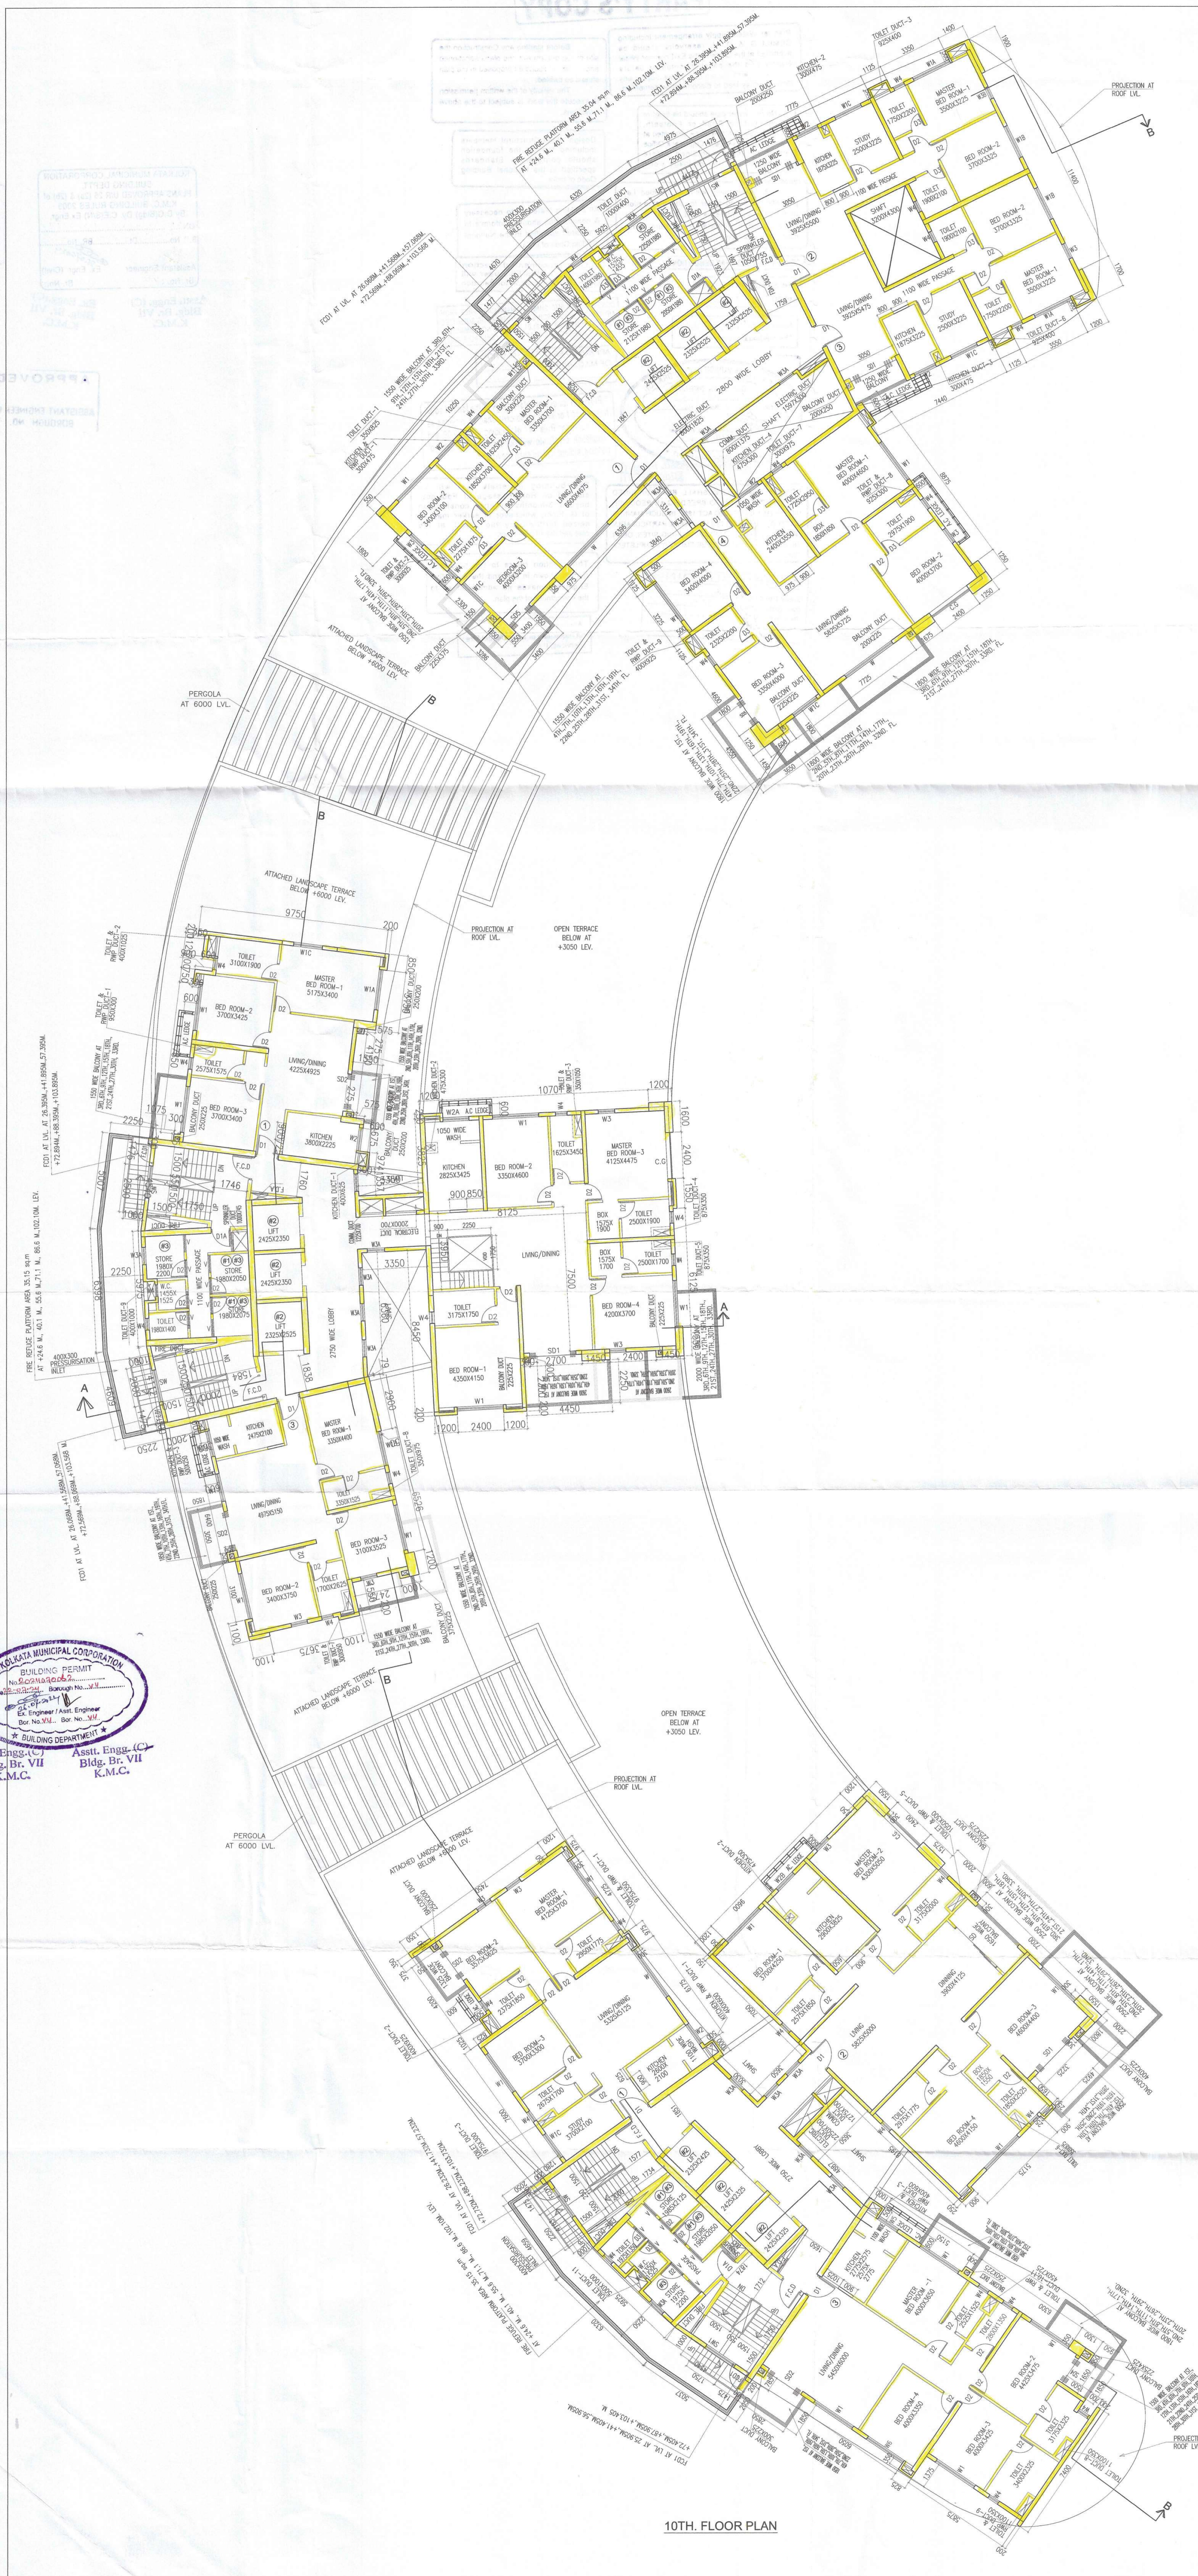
PROJECTION AT ROOF LVL.

B

TOILET DUCT-3 925X400

KITCHEN-2 3000X475

BALCONY DUCT 200X250

A.C LEDGE

1250 WIDE BALCONY

KITCHEN 1875X3225

STUDY 2500X3225

TOILET 1750X2250

MASTER BED ROOM-1 3500X3225

BED ROOM-2 3700X3325

1100 WIDE PASSAGE

TOILET 1900X2100

SHAFT 3200X4300

LIVING/DINING 3925X5500

BED ROOM-2 3700X3325

LIVING/DINING 3925X5500

1100 WIDE PASSAGE

TOILET 1900X2100

MASTER BED ROOM-1 3500X3225

STUDY 2500X3225

TOILET 1750X2250

KITCHEN 1875X3225

KITCHEN DUCT-3 500X475

TOILET DUCT-6 925X400

FIRE REFUGE PLATFORM AREA 35.04 sq.m

2800 WIDE LOBBY

ELECTRIC DUCT

BALCONY DUCT 200X250

SHAFT 1500X1500

BED ROOM-1 3350X3700

BED ROOM-2 3450X3700

KITCHEN 1850X3225

LIVING/DINING 6500X4475

BED ROOM-3 4000X3225

MASTER BED ROOM-1 4000X4600

KITCHEN 2400X3200

TOILET 2975X1900

BED ROOM-2 4000X3700

BED ROOM-4 3400X4000

LIVING/DINING 5825X5725

BED ROOM-3 3350X4000

TOILET 3325X2250

BALCONY DUCT 225X225

ATTACHED LANDSCAPE TERRACE BELOW +6000 LEV.

PERGOLA AT 6000 LVL.

B

B

ATTACHED LANDSCAPE TERRACE BELOW +6000 LEV.

9750

200

PROJECTION AT ROOF LVL.

OPEN TERRACE BELOW AT +3050 LEV.

TOILET 3100X1900

MASTER BED ROOM-1 5175X3400

BED ROOM-2 3700X3425

LIVING/DINING 4225X4925

TOILET 2575X1575

BED ROOM-3 3700X3400

KITCHEN 3800X2225

1050 WIDE WASH

KITCHEN 2825X3425

BED ROOM-2 3350X4600

TOILET 1625X3450

MASTER BED ROOM-3 4125X4475

TOILET 2500X1900

BOX 1575X1900

BOX 1575X1700

TOILET 2500X1700

LIVING/DINING

7500

8125

LIFT 2425X2350

LIFT 2425X2350

LIFT 2325X2525

STORE 1980X2050

STORE 1980X2075

STORE 1980X2200

1100 WIDE PASSAGE

2750 WIDE LOBBY

TOILET 3175X1750

BED ROOM-4 4200X3700

BED ROOM-1 4350X4150

A

A

FIRE REFUGE PLATFORM AREA 35.15 sq.m

400X300 PRESSURISATION INLET

KITCHEN 2475X2100

MASTER BED ROOM-1 3350X4400

LIVING/DINING 4975X5150

TOILET 3350X1525

BED ROOM-3 3100X3525

BED ROOM-2 3400X3750

TOILET 1700X2625

ATTACHED LANDSCAPE TERRACE BELOW +6000 LEV.

B

OPEN TERRACE BELOW AT +3050 LEV.

PROJECTION AT ROOF LVL.

PERGOLA AT 6000 LVL.

ATTACHED LANDSCAPE TERRACE BELOW +6000 LEV.

KOLKATA MUNICIPAL CORPORATION
BUILDING PERMIT
No. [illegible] Borough No. VII
Ex. Engineer / Asst. Engineer
Bor. No. VII Bor. No. VII
BUILDING DEPARTMENT

Engg.(C)
Bldg. Br. VII
K.M.C.

Asstt. Engg. (C)
Bldg. Br. VII
K.M.C.

MASTER BED ROOM-1 4125X3700

BED ROOM-2

LIVING/DINING 5325X5125

BED ROOM-3 3700X3500

STUDY 3700X2100

KITCHEN

BED ROOM-1

KITCHEN

LIVING

DINING

BED ROOM-3

BED ROOM-4

MASTER BED ROOM-1

LIVING/DINING

BED ROOM-4

BED ROOM-3

BED ROOM-2

PROJECTION AT ROOF LV

B

10TH. FLOOR PLAN